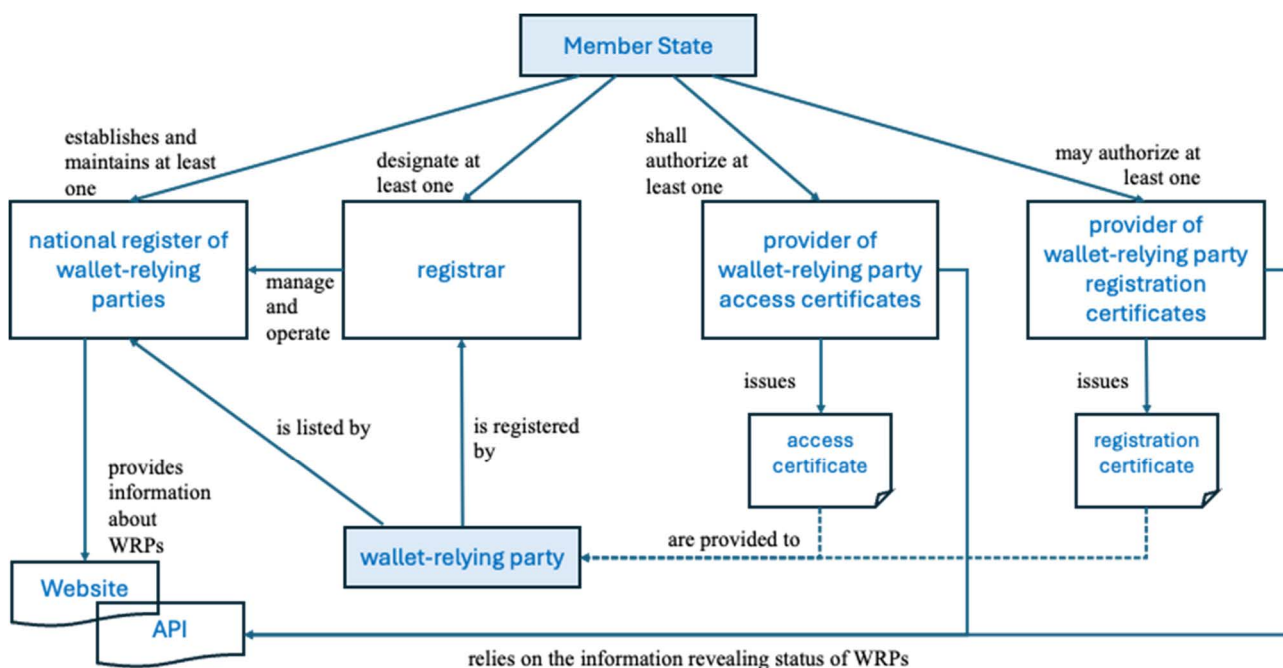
Member State

establishes and maintains at least one

designate at least one

shall authorize at least one

may authorize at least one

national register of wallet-relying parties

manage and operate

registrar

provider of wallet-relying party access certificates

provider of wallet-relying party registration certificates

issues

issues

is listed by

is registered by

access certificate

registration certificate

provides information about WRPs

wallet-relying party

are provided to

Website

API

relies on the information revealing status of WRPs